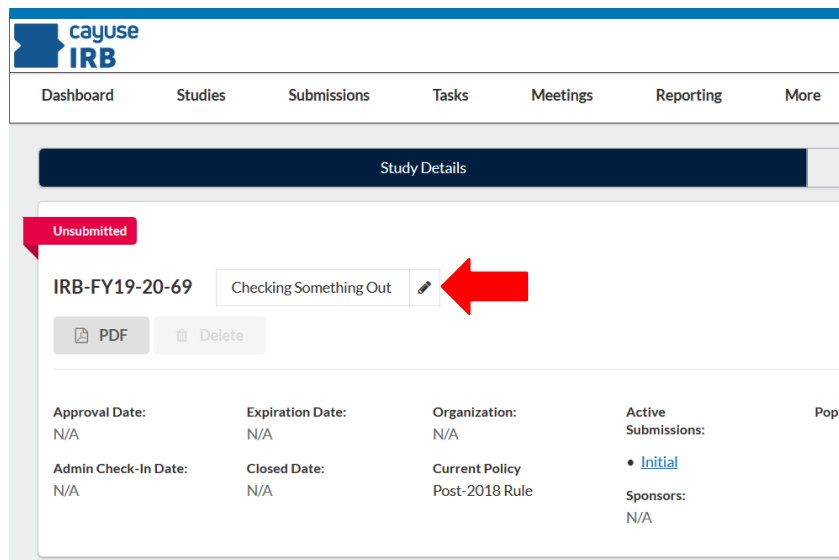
cayuse IRB

Dashboard Studies Submissions Tasks Meetings Reporting More

Study Details

Unsubmitted

IRB-FY19-20-69 Checking Something Out

PDF Delete

Approval Date:
N/A

Expiration Date:
N/A

Organization:
N/A

Active Submissions:

Pop

Admin Check-In Date:
N/A

Closed Date:
N/A

Current Policy
Post-2018 Rule

• Initial

Sponsors:
N/A